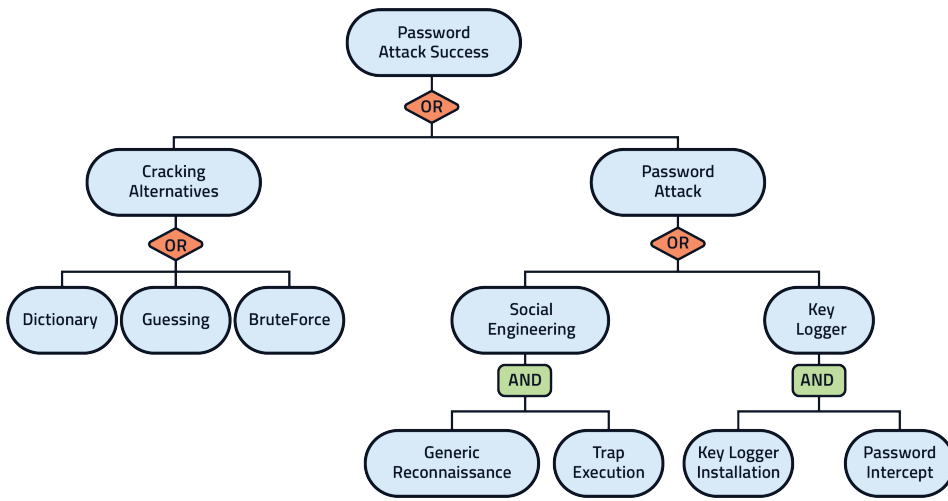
Password Attack Success

OR

Cracking Alternatives

Password Attack

OR

OR

Dictionary

Guessing

BruteForce

Social Engineering

Key Logger

AND

AND

Generic Reconnaissance

Trap Execution

Key Logger Installation

Password Intercept